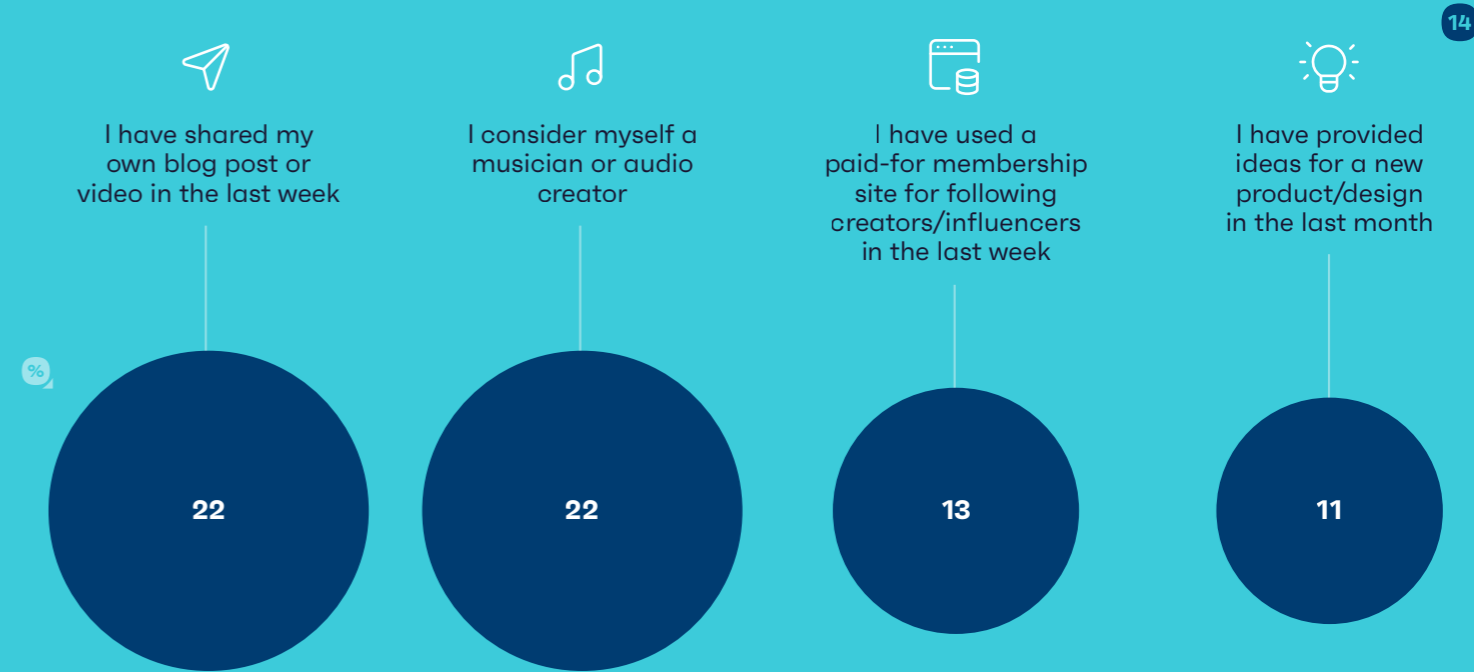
14

%

I have shared my own blog post or video in the last week

22

I consider myself a musician or audio creator

22

I have used a paid-for membership site for following creators/influencers in the last week

13

I have provided ideas for a new product/design in the last month

11